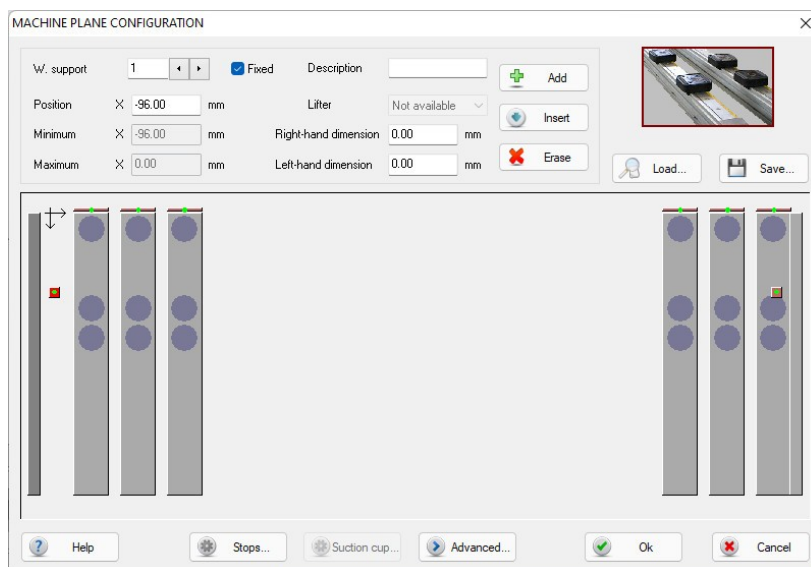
MACHINE PLANE CONFIGURATION

W. support 1 Fixed Description Add

Position X -96.00 mm Lifter Not available Insert

Minimum X -96.00 mm Right-hand dimension 0.00 mm Erase

Maximum X 0.00 mm Left-hand dimension 0.00 mm

Load... Save...

Help Stops... Suction cup... Advanced... Ok Cancel